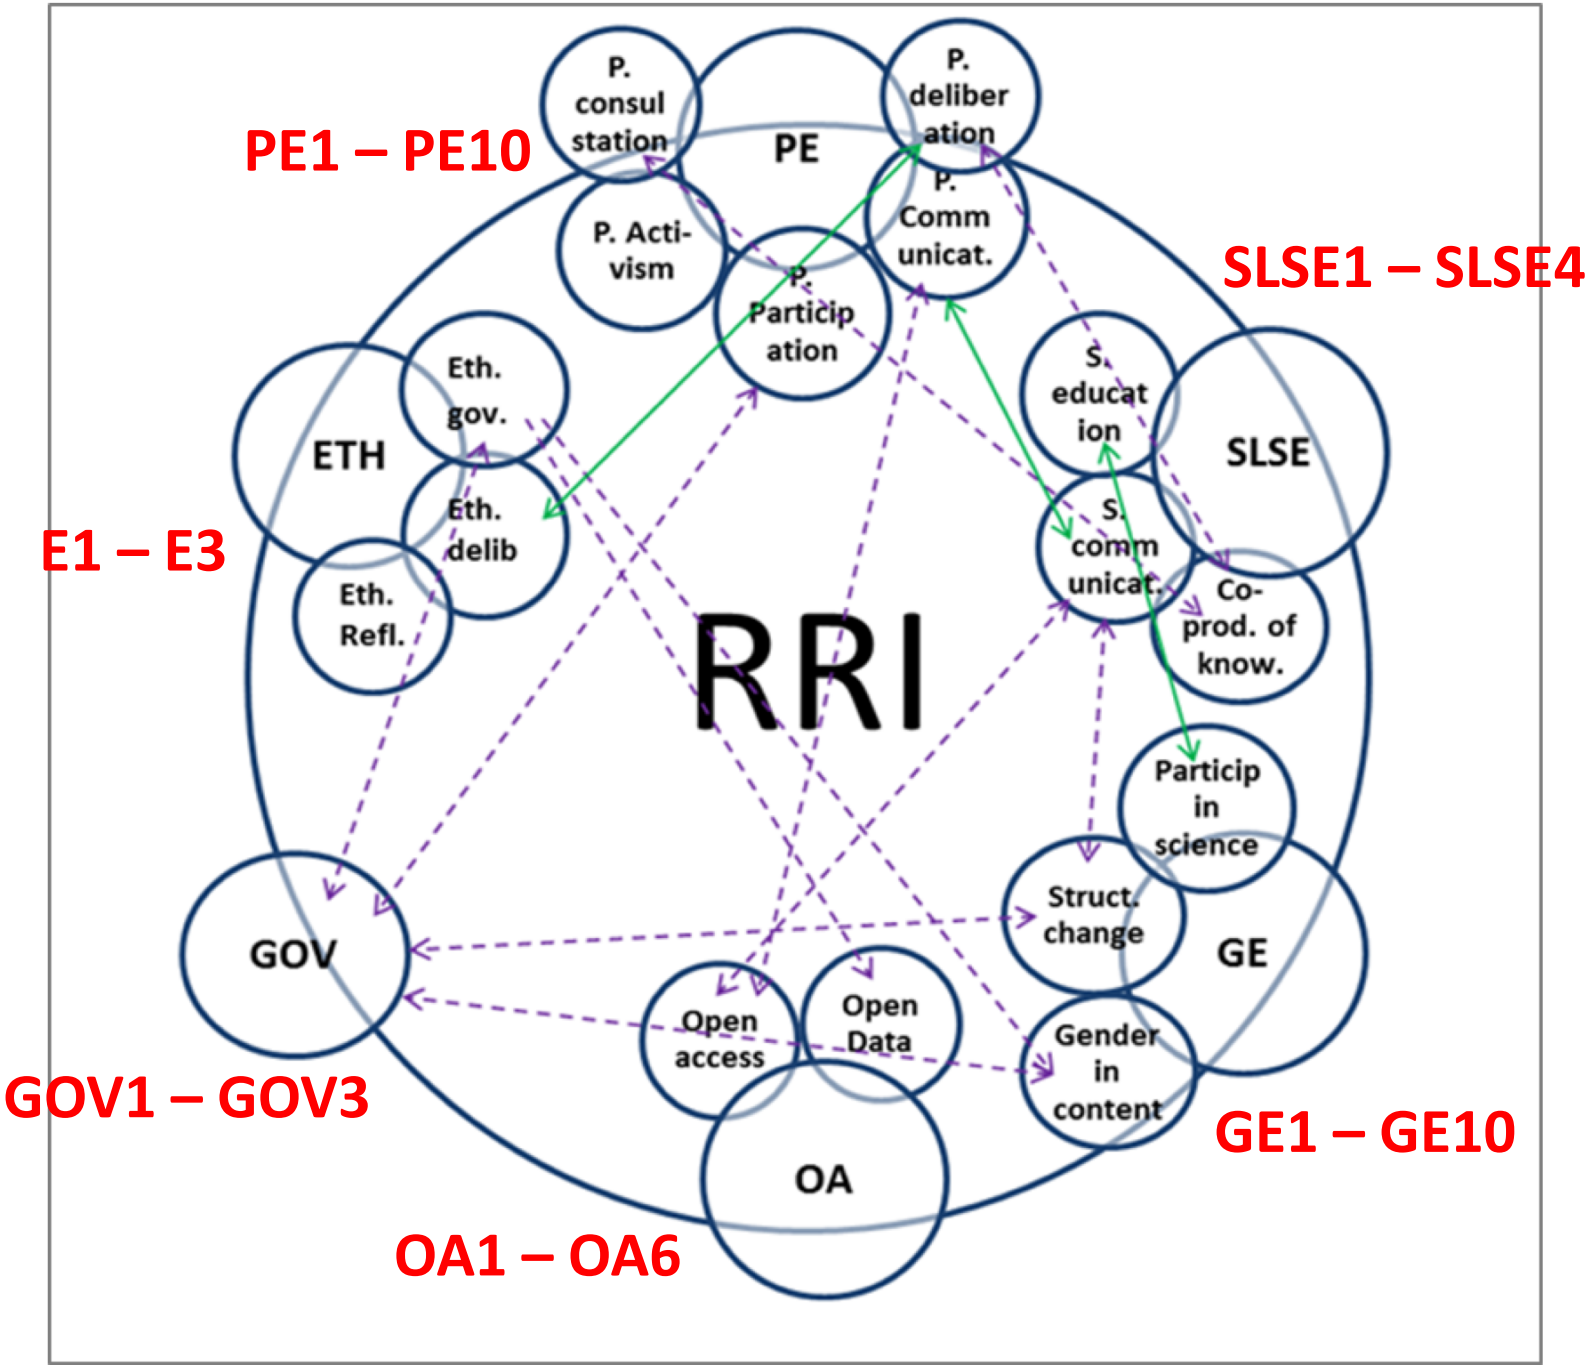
P. consul station

PE

P. deliber ation

PE1 – PE10

P. Acti-vism

P. Comm unicat.

P. Particip ation

SLSE1 – SLSE4

Eth. gov.

ETH

Eth. delib

S. educat ion

SLSE

S. comm unicat.

E1 – E3

Eth. Refl.

Co-prod. of know.

RRI

Particip in science

Struct. change

GOV

GE

Open access

Open Data

Gender in content

GOV1 – GOV3

OA

GE1 – GE10

OA1 – OA6